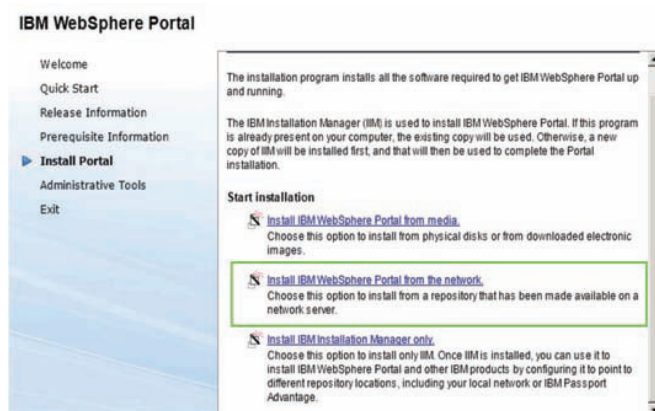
IBM WebSphere Portal

Welcome
Quick Start
Release Information
Prerequisite Information
Install Portal
Administrative Tools
Exit

The installation program installs all the software required to get IBM WebSphere Portal up and running.

The IBM Installation Manager (IIM) is used to install IBM WebSphere Portal. If this program is already present on your computer, the existing copy will be used. Otherwise, a new copy of IIM will be installed first, and that will then be used to complete the Portal installation.

Start installation

Install IBM WebSphere Portal from media.
Choose this option to install from physical disks or from downloaded electronic images.

Install IBM WebSphere Portal from the network.
Choose this option to install from a repository that has been made available on a network server.

Install IBM Installation Manager only.
Choose this option to install only IIM. Once IIM is installed, you can use it to install IBM WebSphere Portal and other IBM products by configuring it to point to different repository locations, including your local network or IBM Passport Advantage.